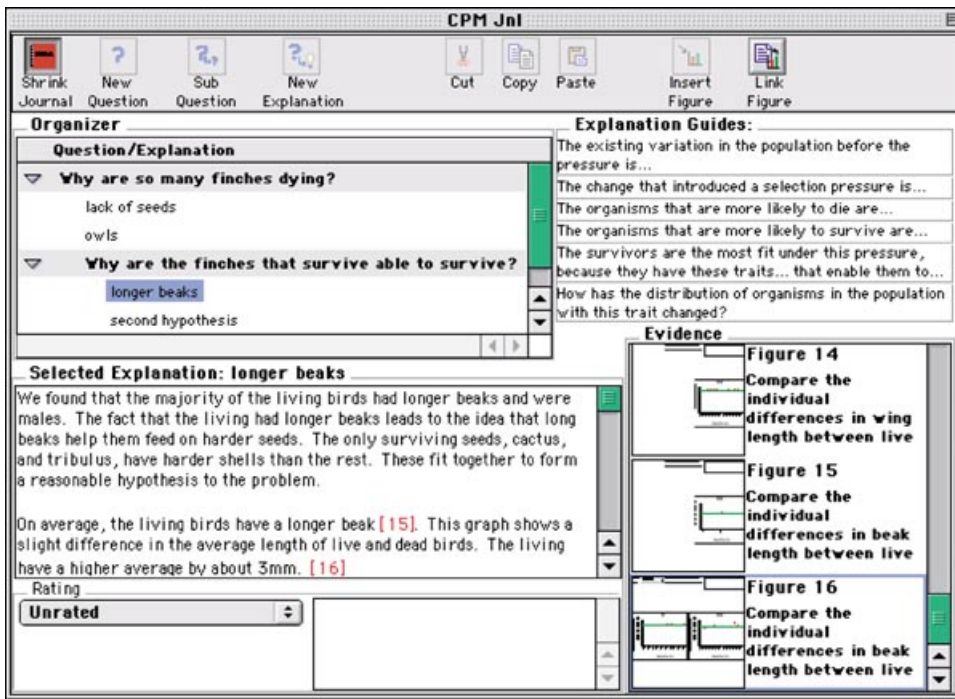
CPM Jnl

Shrink Journal
New Question
Sub Question
New Explanation
Cut
Copy
Paste
Insert Figure
Link Figure

Organizer

Question/Explanation

Why are so many finches dying?

lack of seeds

owls

Why are the finches that survive able to survive?

longer beaks

second hypothesis

Explanation Guides:

The existing variation in the population before the pressure is...

The change that introduced a selection pressure is...

The organisms that are more likely to die are...

The organisms that are more likely to survive are...

The survivors are the most fit under this pressure, because they have these traits... that enable them to...

How has the distribution of organisms in the population with this trait changed?

Selected Explanation: longer beaks

We found that the majority of the living birds had longer beaks and were males. The fact that the living had longer beaks leads to the idea that long beaks help them feed on harder seeds. The only surviving seeds, cactus, and tribulus, have harder shells than the rest. These fit together to form a reasonable hypothesis to the problem.

On average, the living birds have a longer beak [15]. This graph shows a slight difference in the average length of live and dead birds. The living have a higher average by about 3mm. [16]

Rating

Unrated

Evidence

Figure 14
Compare the individual differences in wing length between live

Figure 15
Compare the individual differences in beak length between live

Figure 16
Compare the individual differences in beak length between live